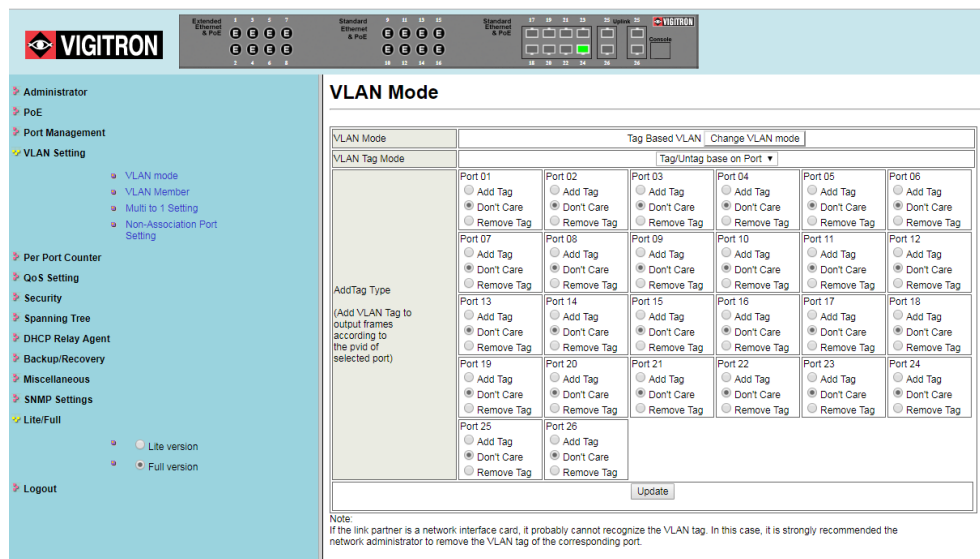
VIGITRON

Extended Ethernet & PoE 1 3 5 7 2 4 6 8
Standard Ethernet & PoE 9 11 13 15 10 12 14 16
Standard Ethernet & PoE 17 19 21 23 18 20 22 24
Uplink 25 26
VIGITRON
Console

Administrator
PoE
Port Management
VLAN Setting
VLAN mode
VLAN Member
Multi to 1 Setting
Non-Association Port Setting
Per Port Counter
QoS Setting
Security
Spanning Tree
DHCP Relay Agent
Backup/Recovery
Miscellaneous
SNMP Settings
Lite/Full
Lite version
Full version
Logout

VLAN Mode

| VLAN Mode | Tag Based VLAN Change VLAN mode |
|---|---|
| VLAN Tag Mode | Tag/Untag base on Port ▾ |
| AddTag Type (Add VLAN Tag to output frames according to the pvid of selected port) | Port 01 Add Tag Don't Care Remove Tag; Port 02 Add Tag Don't Care Remove Tag; Port 03 Add Tag Don't Care Remove Tag; Port 04 Add Tag Don't Care Remove Tag; Port 05 Add Tag Don't Care Remove Tag; Port 06 Add Tag Don't Care Remove Tag; Port 07 Add Tag Don't Care Remove Tag; Port 08 Add Tag Don't Care Remove Tag; Port 09 Add Tag Don't Care Remove Tag; Port 10 Add Tag Don't Care Remove Tag; Port 11 Add Tag Don't Care Remove Tag; Port 12 Add Tag Don't Care Remove Tag; Port 13 Add Tag Don't Care Remove Tag; Port 14 Add Tag Don't Care Remove Tag; Port 15 Add Tag Don't Care Remove Tag; Port 16 Add Tag Don't Care Remove Tag; Port 17 Add Tag Don't Care Remove Tag; Port 18 Add Tag Don't Care Remove Tag; Port 19 Add Tag Don't Care Remove Tag; Port 20 Add Tag Don't Care Remove Tag; Port 21 Add Tag Don't Care Remove Tag; Port 22 Add Tag Don't Care Remove Tag; Port 23 Add Tag Don't Care Remove Tag; Port 24 Add Tag Don't Care Remove Tag; Port 25 Add Tag Don't Care Remove Tag; Port 26 Add Tag Don't Care Remove Tag |

Update

Note:
If the link partner is a network interface card, it probably cannot recognize the VLAN tag. In this case, it is strongly recommended the network administrator to remove the VLAN tag of the corresponding port.